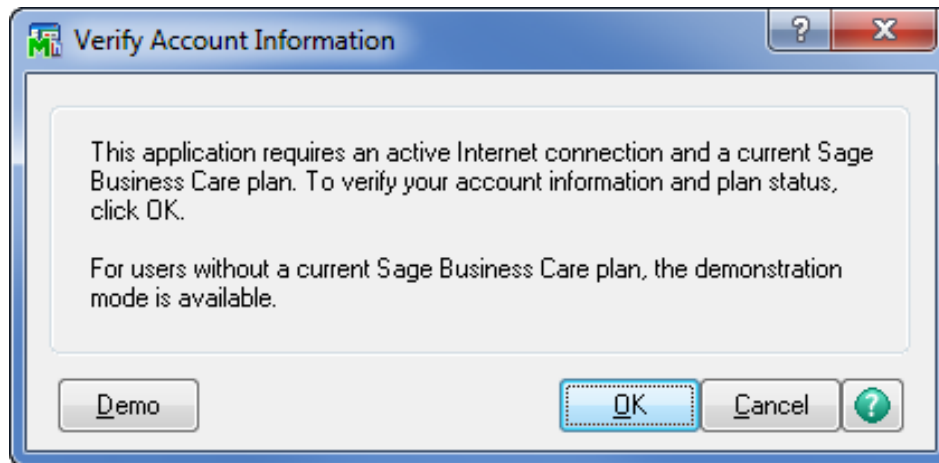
Verify Account Information

?

X

This application requires an active Internet connection and a current Sage Business Care plan. To verify your account information and plan status, click OK.

For users without a current Sage Business Care plan, the demonstration mode is available.

Demo

OK

Cancel